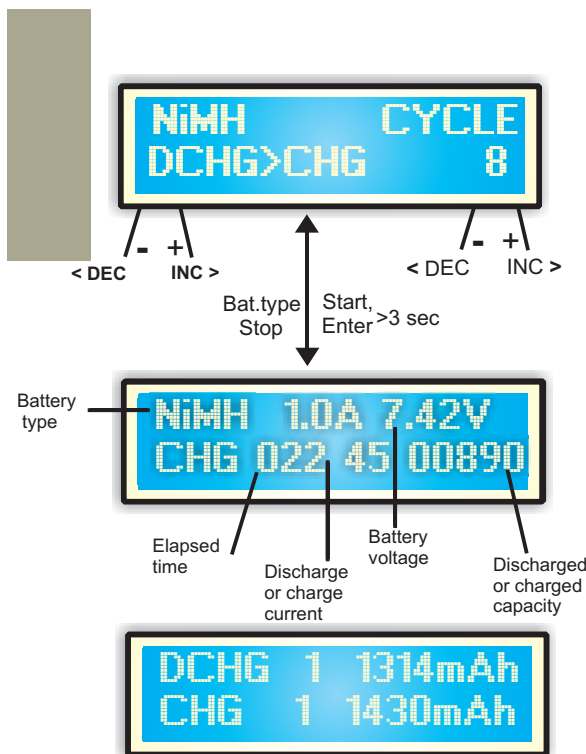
NiMH CYCLE
DCHG>CHG 8

- < DEC
+ INC >

- < DEC
+ INC >

Bat.type
Stop

Start,
Enter >3 sec

Battery type

NiMH 1.0A 7.42V
CHG 022 45 00890

Elapsed time

Discharge or charge current

Battery voltage

Discharged or charged capacity

DCHG 1 1314mAh
CHG 1 1430mAh